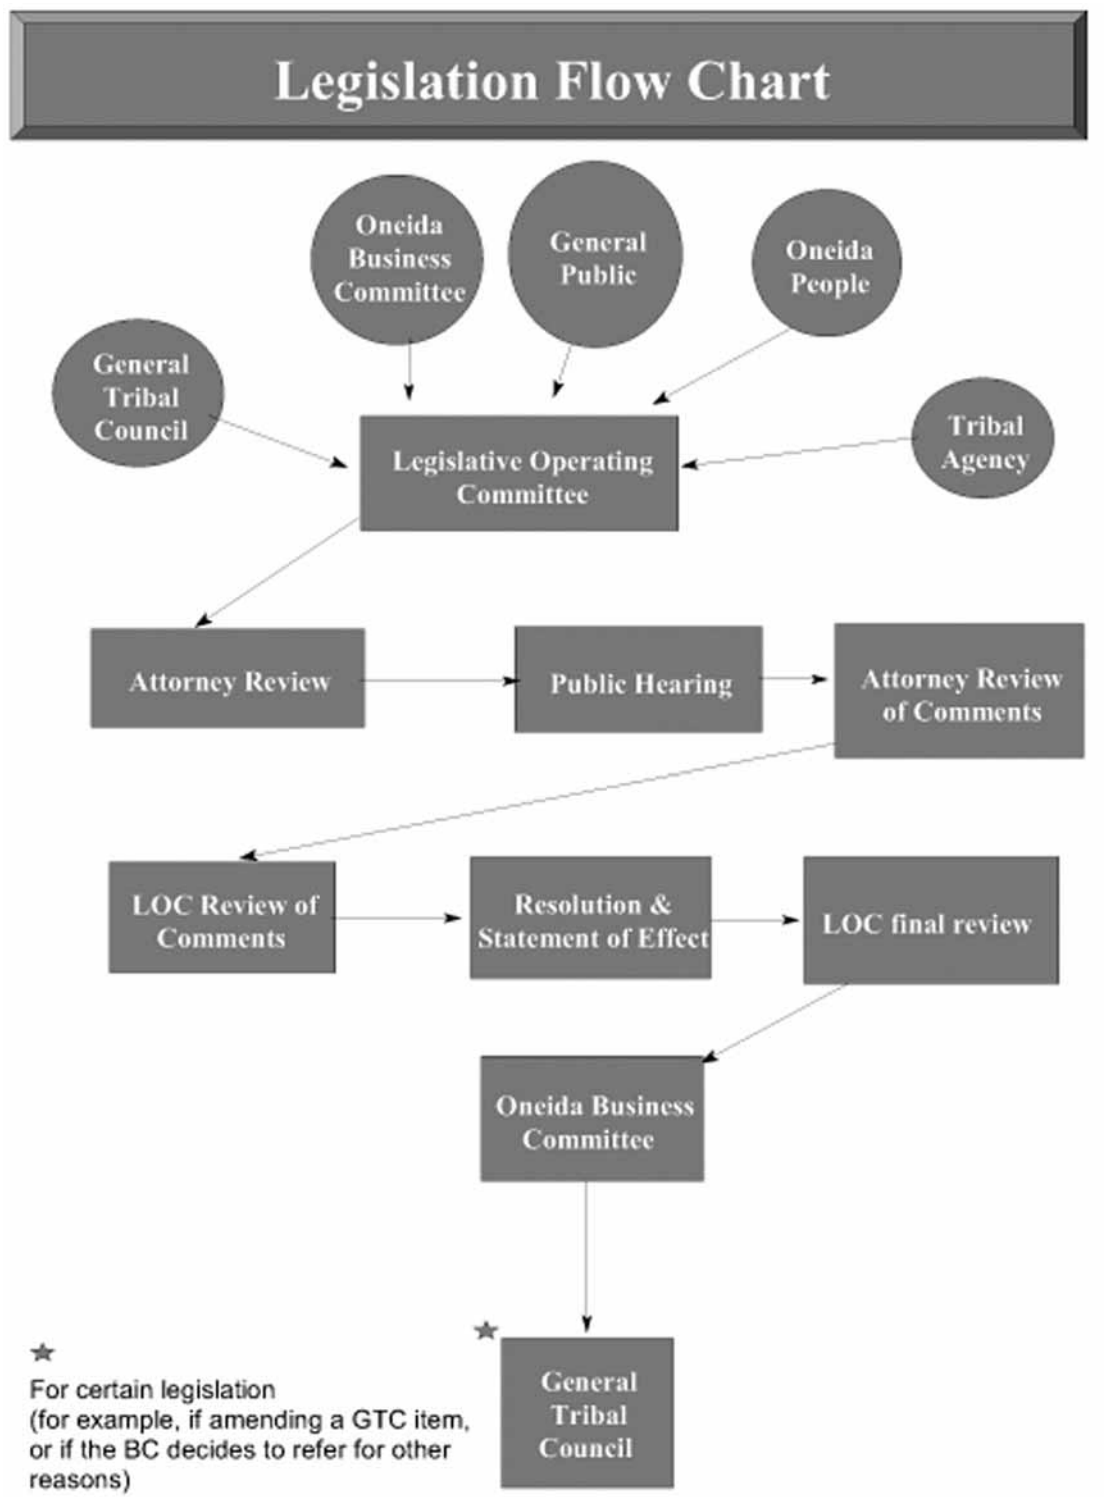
Legislation Flow Chart

Oneida Business Committee

General Public

Oneida People

General Tribal Council

Legislative Operating Committee

Tribal Agency

Attorney Review

Public Hearing

Attorney Review of Comments

LOC Review of Comments

Resolution & Statement of Effect

LOC final review

Oneida Business Committee

★

General Tribal Council

★
For certain legislation (for example, if amending a GTC item, or if the BC decides to refer for other reasons)